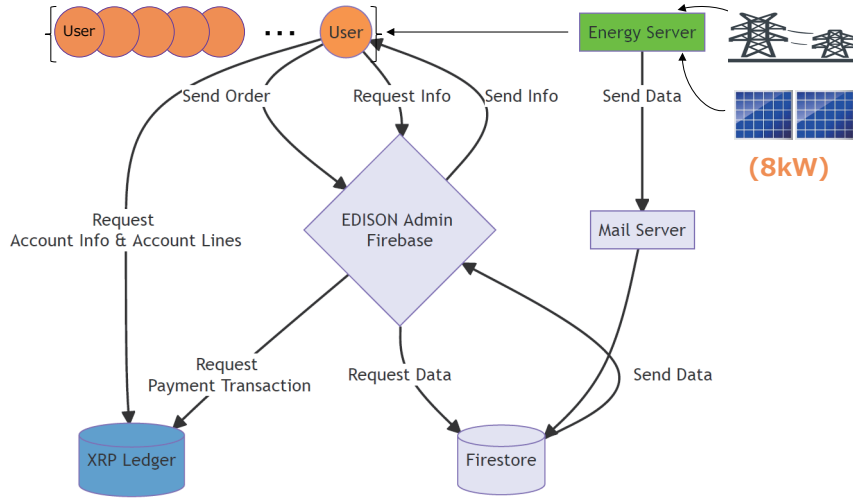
User

...

User

Energy Server

(8kW)

Send Order

Request Info

Send Info

Send Data

Request
Account Info & Account Lines

EDISON Admin
Firebase

Mail Server

Request
Payment Transaction

Request Data

Send Data

XRP Ledger

Firestore